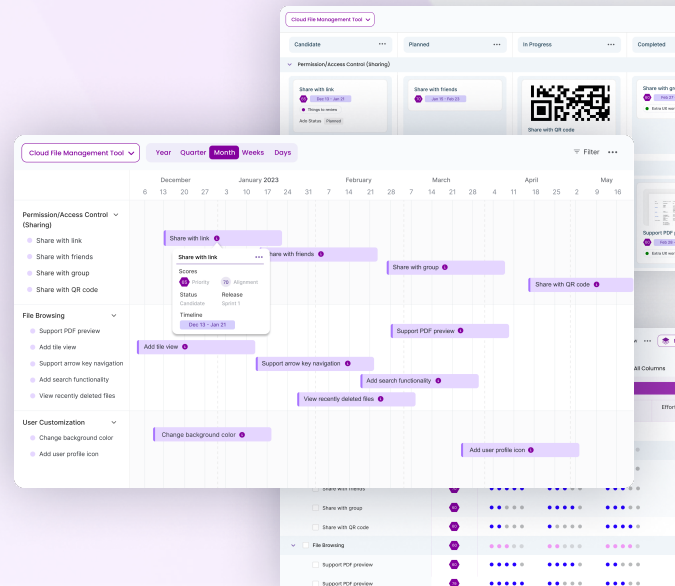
Cloud File Management Tool

Candidate
Planned
In Progress
Completed

Permission/Access Control (Sharing)

Share with link
Dec 13 - Jan 21
Things to review
Acts Status Planned

Share with friends
Jan 16 - Feb 23

Share with QR code

Share with gr
Feb 01
Extra UX reco

Cloud File Management Tool
Year Quarter Month Weeks Days
Filter

December January 2023 February March April May
6 13 20 27 3 10 17 24 31 7 14 21 28 7 14 21 28 4 11 18 25 2 9 16

Permission/Access Control (Sharing)
Share with link
Share with friends
Share with group
Share with QR code

File Browsing
Support PDF preview
Add tile view
Support arrow key navigation
Add search functionality
View recently deleted files

User Customization
Change background color
Add user profile icon

Share with link
Share with link
Scores
Priority
Alignment
Status
Candidate
Release
Sprint 1
Timeline
Dec 13 - Jan 21

Share with friends
Share with group
Share with QR code
Support PDF preview
Add tile view
Support arrow key navigation
Add search functionality
View recently deleted files
Change background color
Add user profile icon

Support PDF p
Dec 20
Extra UX reco

All Columns
Effo

Share with friends
Share with group
Share with QR code
File Browsing
Support PDF preview
Support PDF preview